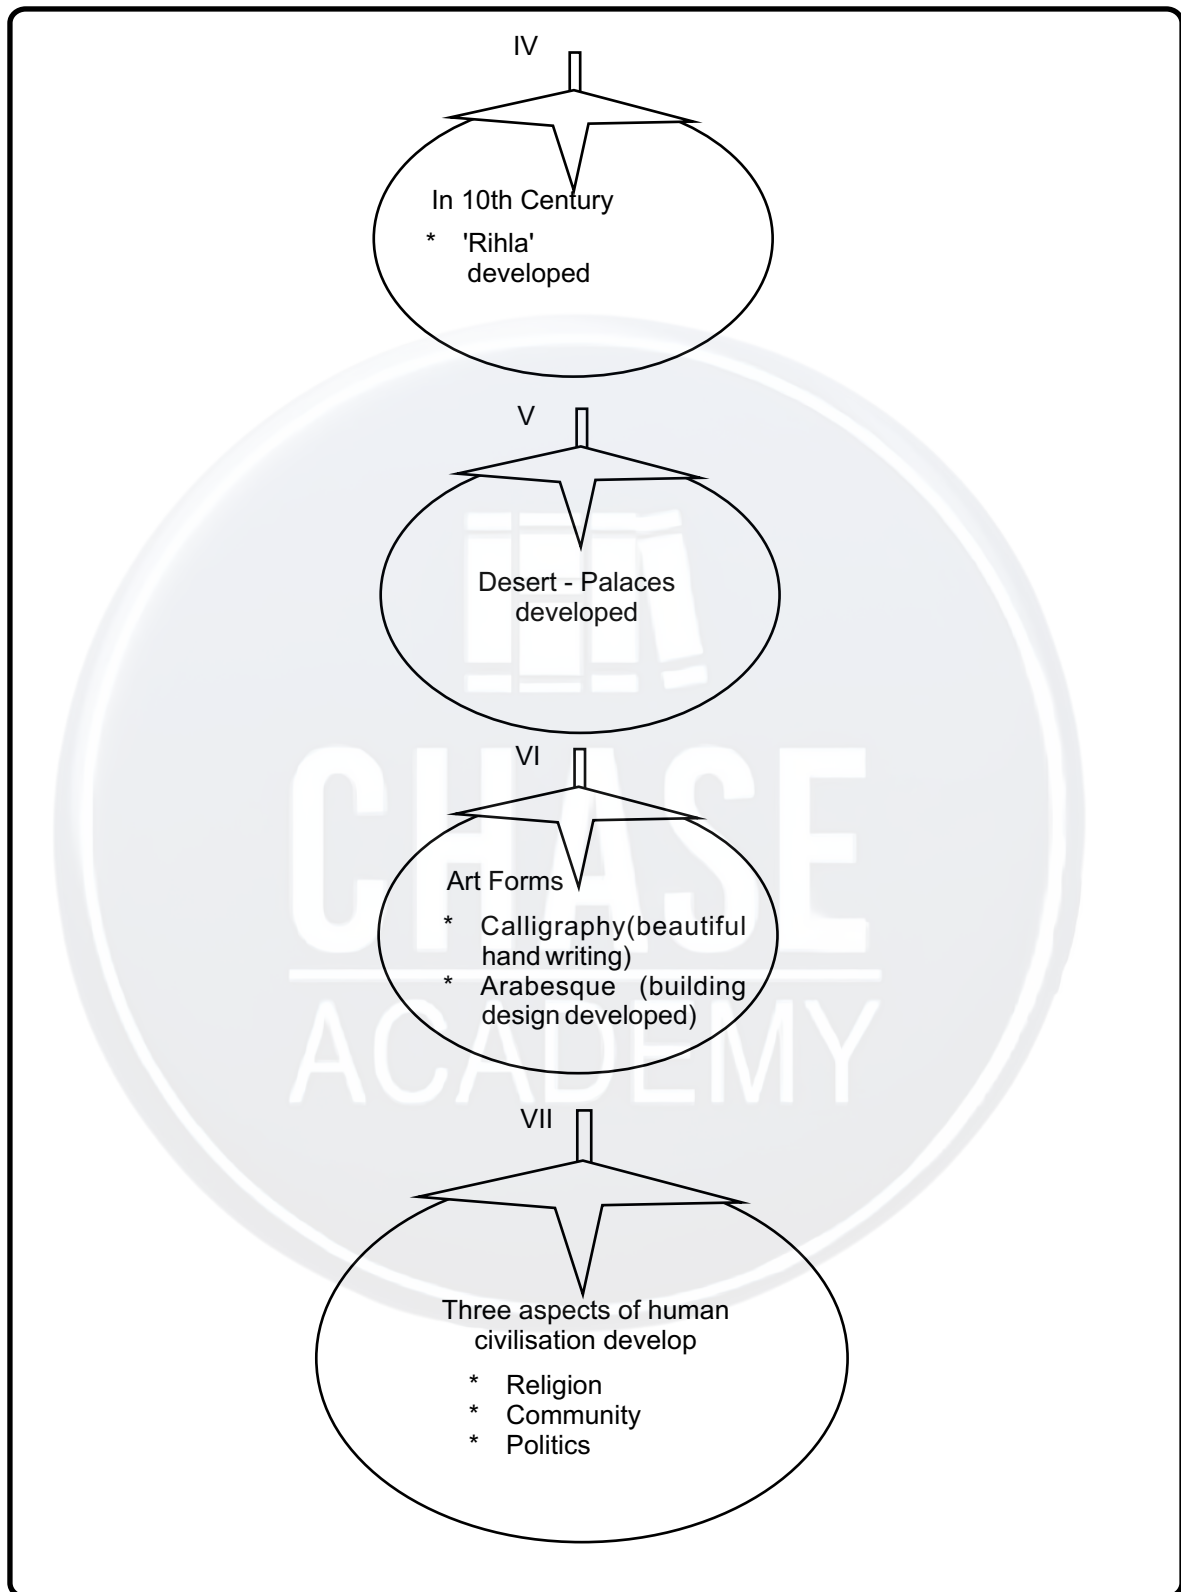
IV

In 10th Century

* 'Rihla' developed

V

Desert - Palaces developed

VI

Art Forms

* Calligraphy(beautiful hand writing)
* Arabesque (building design developed)

VII

Three aspects of human civilisation develop

* Religion
* Community
* Politics

CHASE ACADEMY